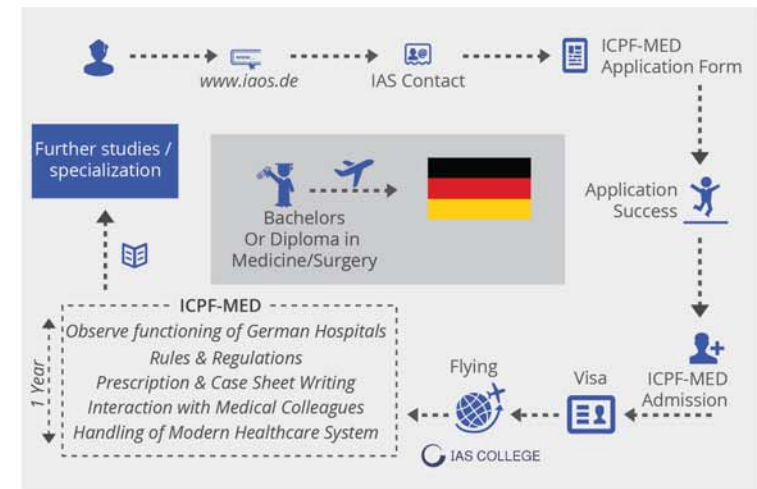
www.iaos.de

IAS Contact

ICPF-MED Application Form

Further studies / specialization

Bachelors Or Diploma in Medicine/Surgery

Application Success

ICPF-MED

Observe functioning of German Hospitals

Rules & Regulations

Prescription & Case Sheet Writing

Interaction with Medical Colleagues

Handling of Modern Healthcare System

1 Year

Flying

Visa

ICPF-MED Admission

IAS COLLEGE